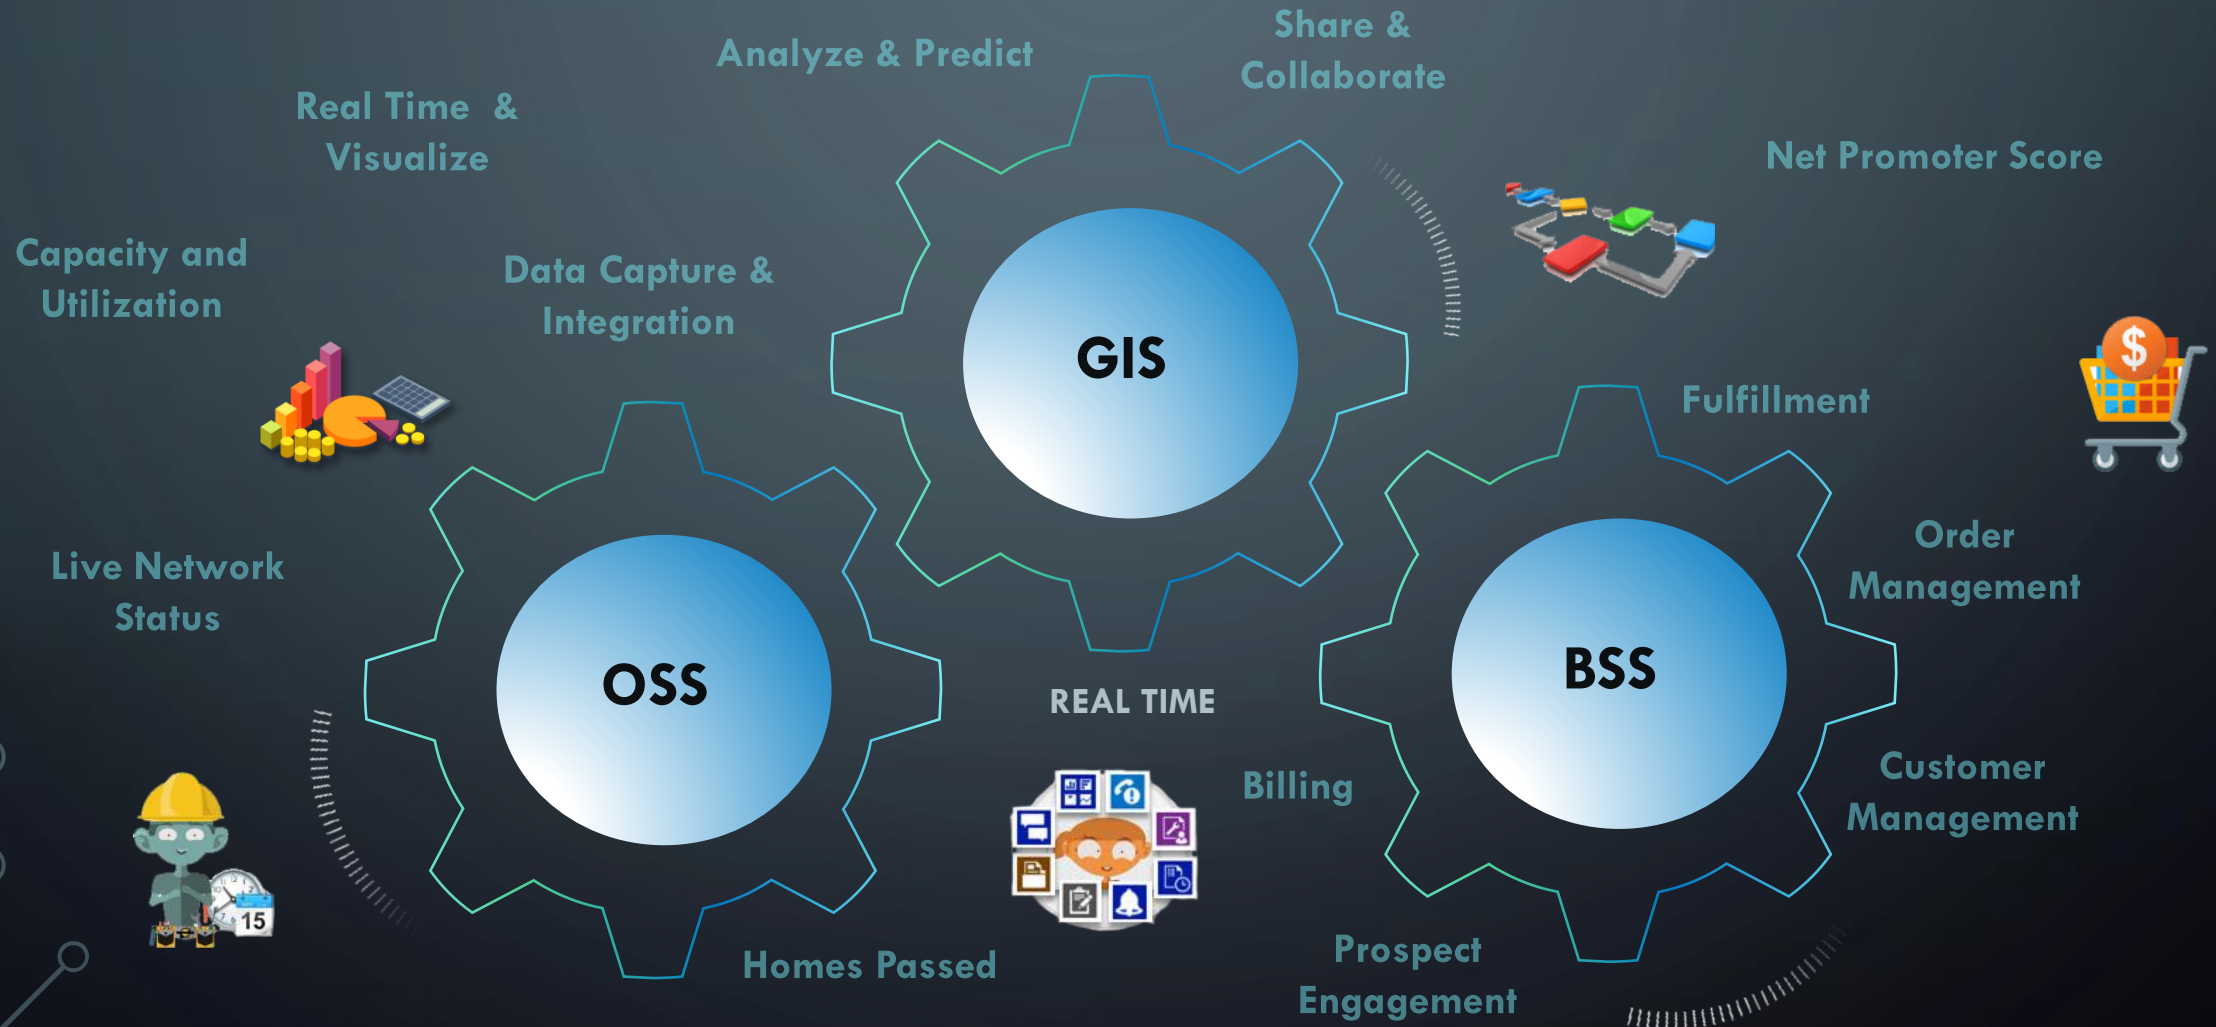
Analyze & Predict

Share & Collaborate

Real Time & Visualize

Net Promoter Score

Capacity and Utilization

Data Capture & Integration

GIS

Fulfillment

Live Network Status

OSS

Order Management

BSS

REAL TIME

Billing

Customer Management

15

Homes Passed

Prospect Engagement